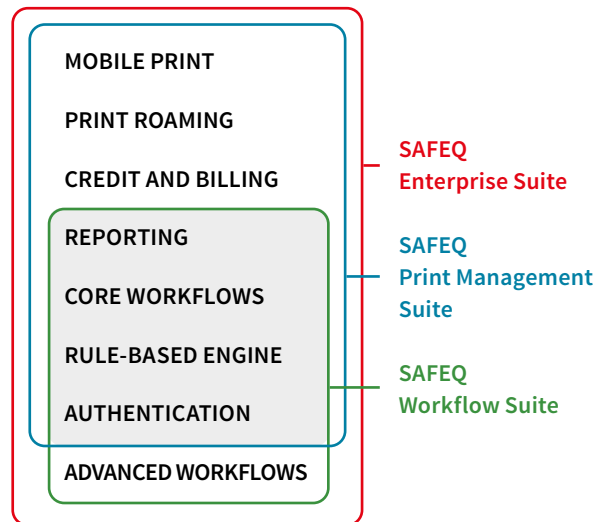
MOBILE PRINT

PRINT ROAMING

CREDIT AND BILLING

REPORTING

CORE WORKFLOWS

RULE-BASED ENGINE

AUTHENTICATION

ADVANCED WORKFLOWS

SAFEQ
Enterprise Suite

SAFEQ
Print Management Suite

SAFEQ
Workflow Suite